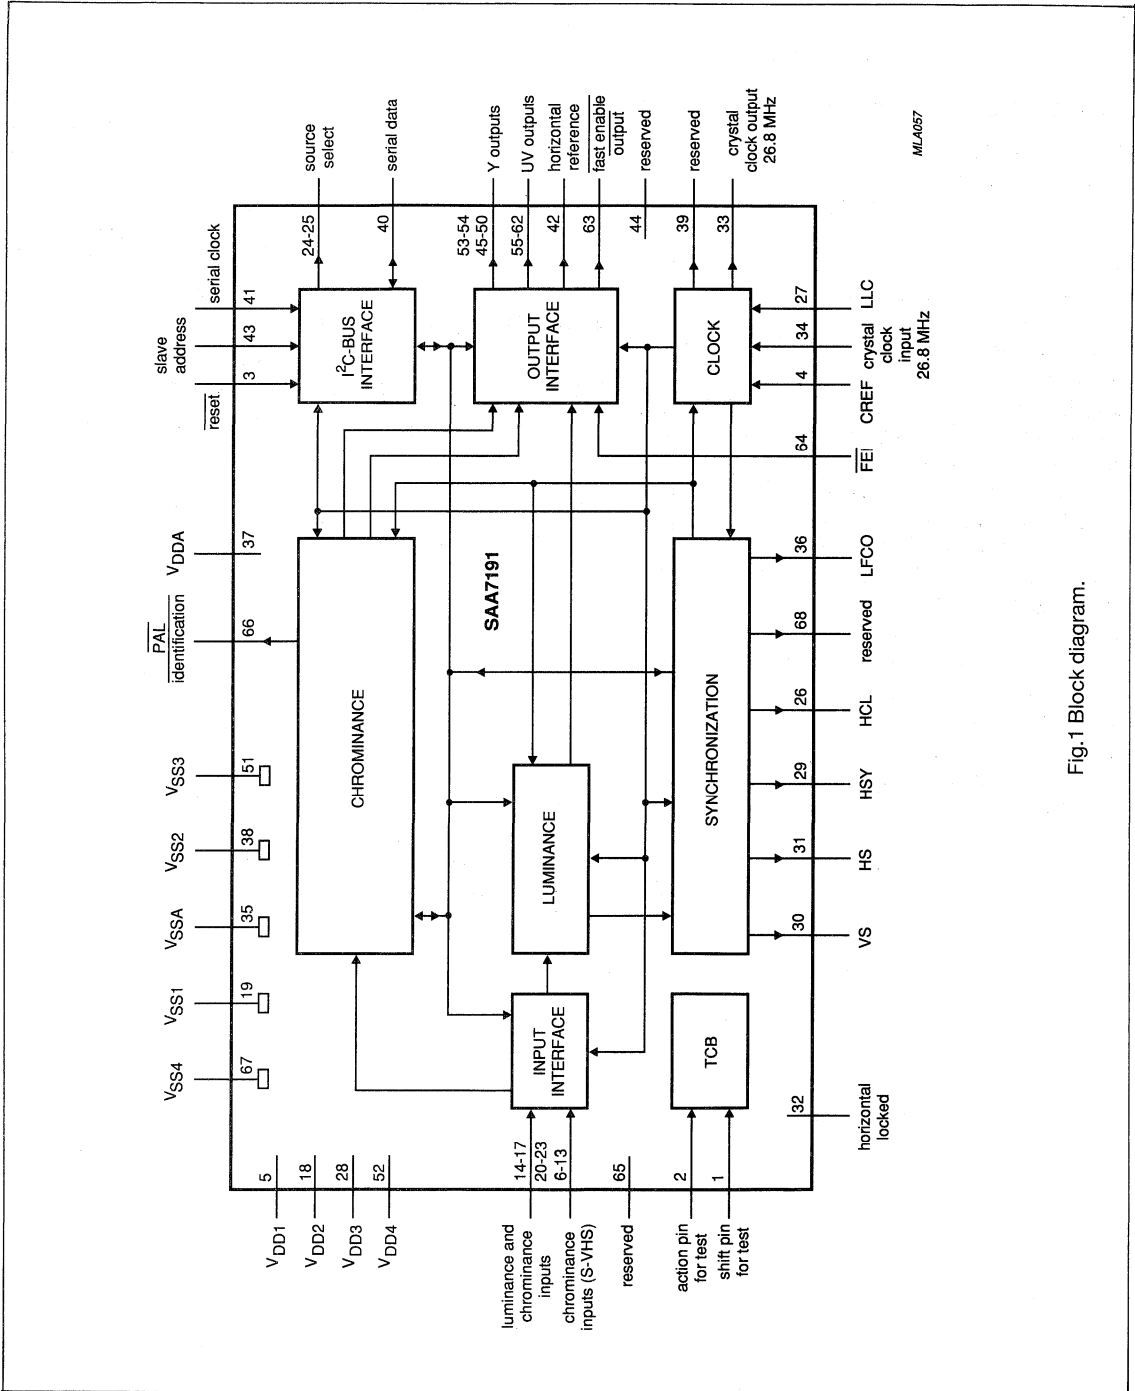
source select
serial data
Y outputs
UV outputs
horizontal reference
fast enable output
reserved
reserved
crystal clock output 26.8 MHz
MLA057

reset
slave address
serial clock
3
43
41
24-25
40
53-54
45-50
55-62
42
63
44
39
33
$I^2C$-BUS INTERFACE
OUTPUT INTERFACE
CLOCK
27 LLC
34 crystal clock input 26.8 MHz
4 CREF
64 $\overline{FEI}$

$V_{DDA}$ 37
$\overline{PAL}$ identification 66
$V_{SS3}$ 51
$V_{SS2}$ 38
$V_{SSA}$ 35
$V_{SS1}$ 19
$V_{SS4}$ 67

CHROMINANCE
SAA7191
LUMINANCE
SYNCHRONIZATION
INPUT INTERFACE
TCB

36 LFCO
68 reserved
26 HCL
29 HSY
31 HS
30 VS
32 horizontal locked

$V_{DD1}$ 5
$V_{DD2}$ 18
$V_{DD3}$ 28
$V_{DD4}$ 52
luminance and chrominance inputs 14-17 20-23
chrominance inputs (S-VHS) 6-13
reserved 65
action pin for test 2
shift pin for test 1

Fig.1 Block diagram.